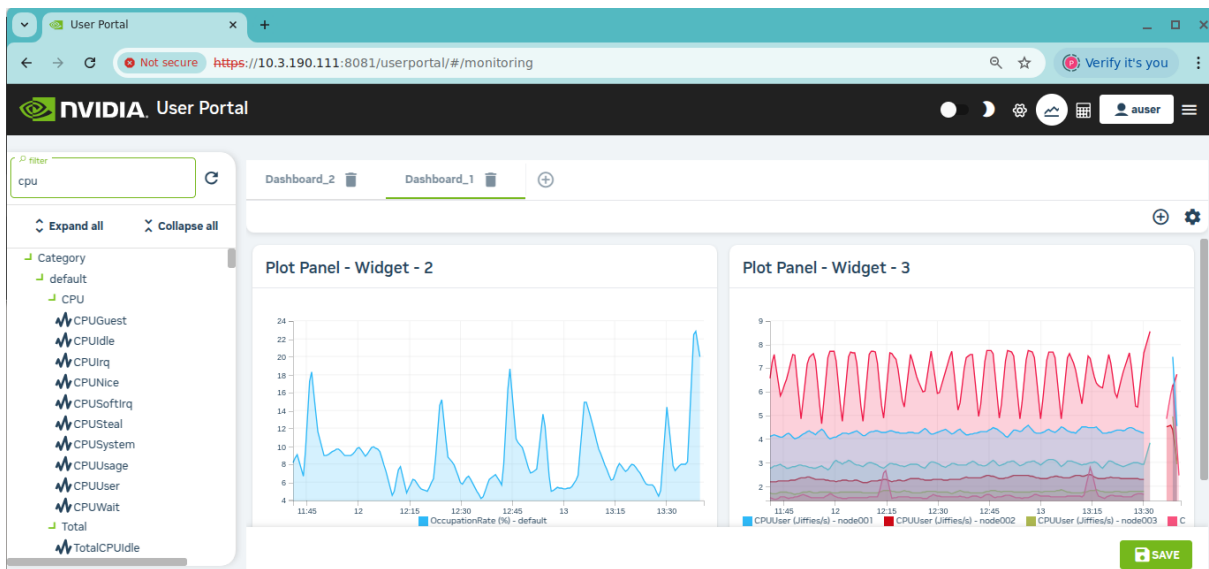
User Portal
Not secure https://10.3.190.111:8081/userportal/#/monitoring
Verify it's you

NVIDIA. User Portal
auser

filter
cpu

Expand all
Collapse all

Category
default
CPU
CPUGuest
CPUIdle
CPUIrq
CPUNice
CPUSoftIrq
CPUSteal
CPUSystem
CPUUsage
CPUUser
CPUWait
Total
TotalCPUIdle

Dashboard_2
Dashboard_1

Plot Panel - Widget - 2

24
22
20
18
16
14
12
10
8
6
4
11:45
12
12:15
12:30
12:45
13
13:15
13:30
OccupationRate (%) - default

Plot Panel - Widget - 3

9
8
7
6
5
4
3
2
11:45
12
12:15
12:30
12:45
13
13:15
13:30
CPUUser (Jiffies/s) - node001
CPUUser (Jiffies/s) - node002
CPUUser (Jiffies/s) - node003
C

SAVE